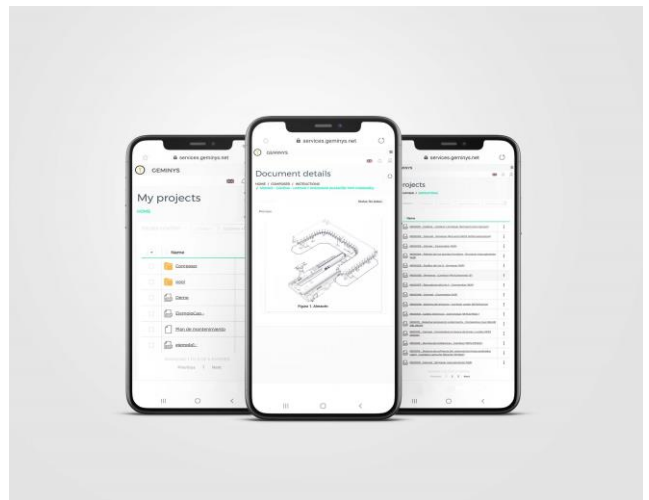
services.geminys.net

GEMINYS

My projects

HOME

Name

Comtesse

visit

Demo

Plan de maintenance

services.geminys.net

GEMINYS

Document details

HOME > COMPOSERS > INSTRUCTIONS

Preview

Figure 1. Ullenstein

services.geminys.net

projects

Name

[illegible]